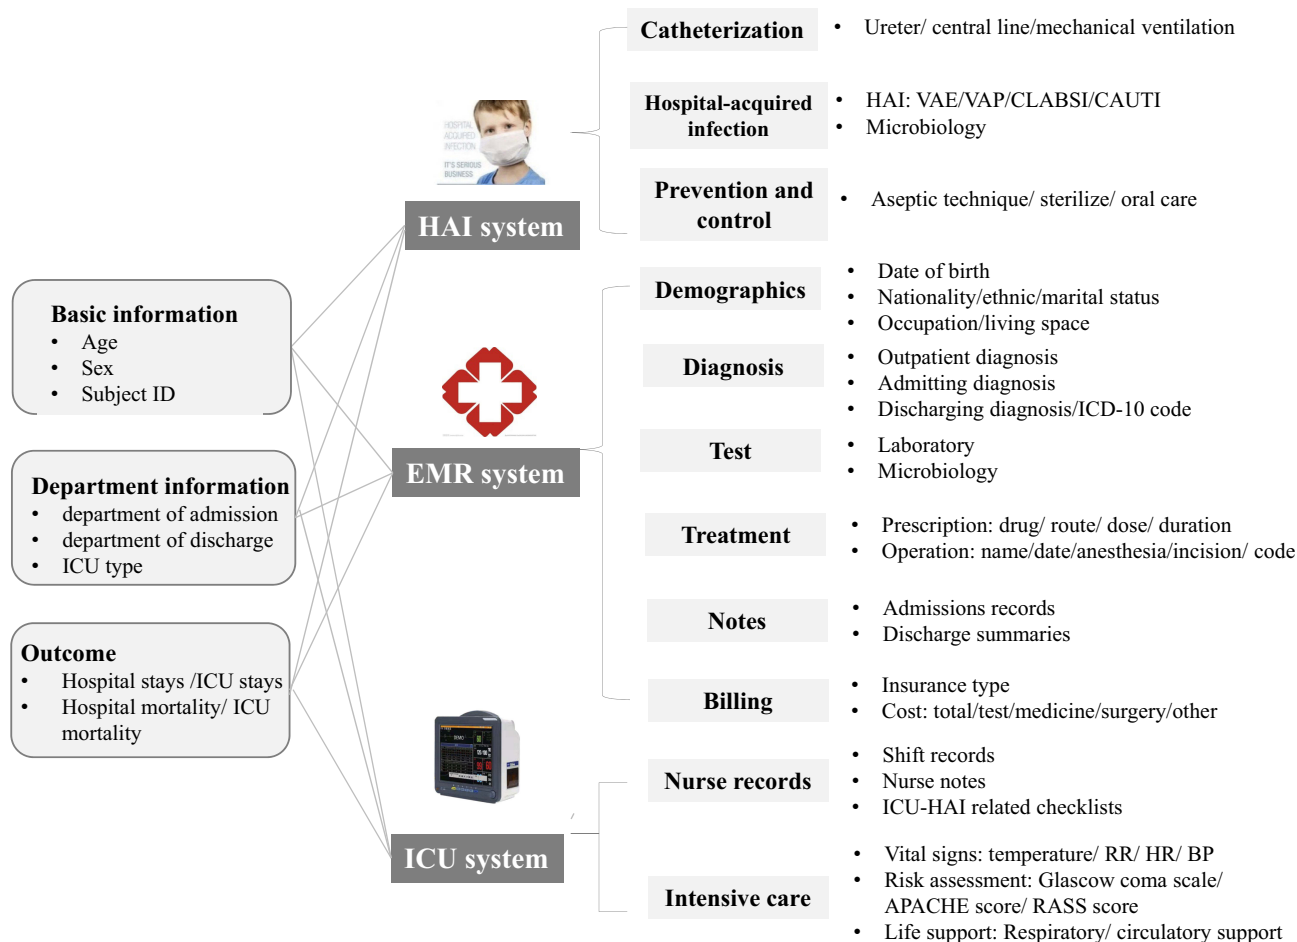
Basic information
- Age
- Sex
- Subject ID

Department information
- department of admission
- department of discharge
- ICU type

Outcome
- Hospital stays /ICU stays
- Hospital mortality/ ICU mortality

HOSPITAL ACQUIRED INFECTION
IT'S SERIOUS BUSINESS

HAI system

EMR system

ICU system

Catheterization
- Ureter/ central line/mechanical ventilation

Hospital-acquired infection
- HAI: VAE/VAP/CLABSI/CAUTI
- Microbiology

Prevention and control
- Aseptic technique/ sterilize/ oral care

Demographics
- Date of birth
- Nationality/ethnic/marital status
- Occupation/living space

Diagnosis
- Outpatient diagnosis
- Admitting diagnosis
- Discharging diagnosis/ICD-10 code

Test
- Laboratory
- Microbiology

Treatment
- Prescription: drug/ route/ dose/ duration
- Operation: name/date/anesthesia/incision/ code

Notes
- Admissions records
- Discharge summaries

Billing
- Insurance type
- Cost: total/test/medicine/surgery/other

Nurse records
- Shift records
- Nurse notes
- ICU-HAI related checklists

Intensive care
- Vital signs: temperature/ RR/ HR/ BP
- Risk assessment: Glascow coma scale/ APACHE score/ RASS score
- Life support: Respiratory/ circulatory support